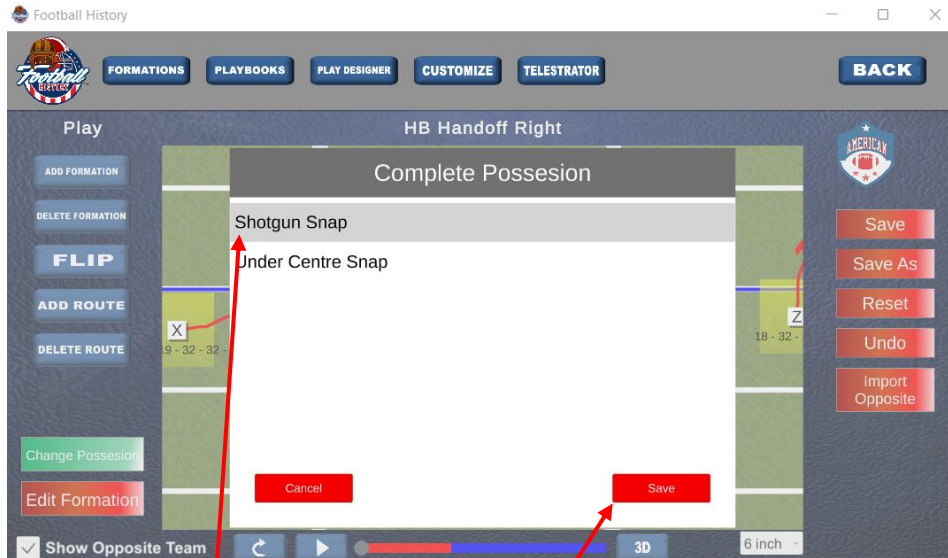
Football History

FORMATIONS
PLAYBOOKS
PLAY DESIGNER
CUSTOMIZE
TELESTRATOR
BACK

Play
HB Handoff Right

ADD FORMATION
DELETE FORMATION
FLIP
ADD ROUTE
DELETE ROUTE

X
19 - 32 - 32 -
Z
18 - 32 -

Complete Possesion

Shotgun Snap
Under Centre Snap

Cancel
Save

Save
Save As
Reset
Undo
Import Opposite

Change Possesion
Edit Formation

Show Opposite Team
3D
6 inch